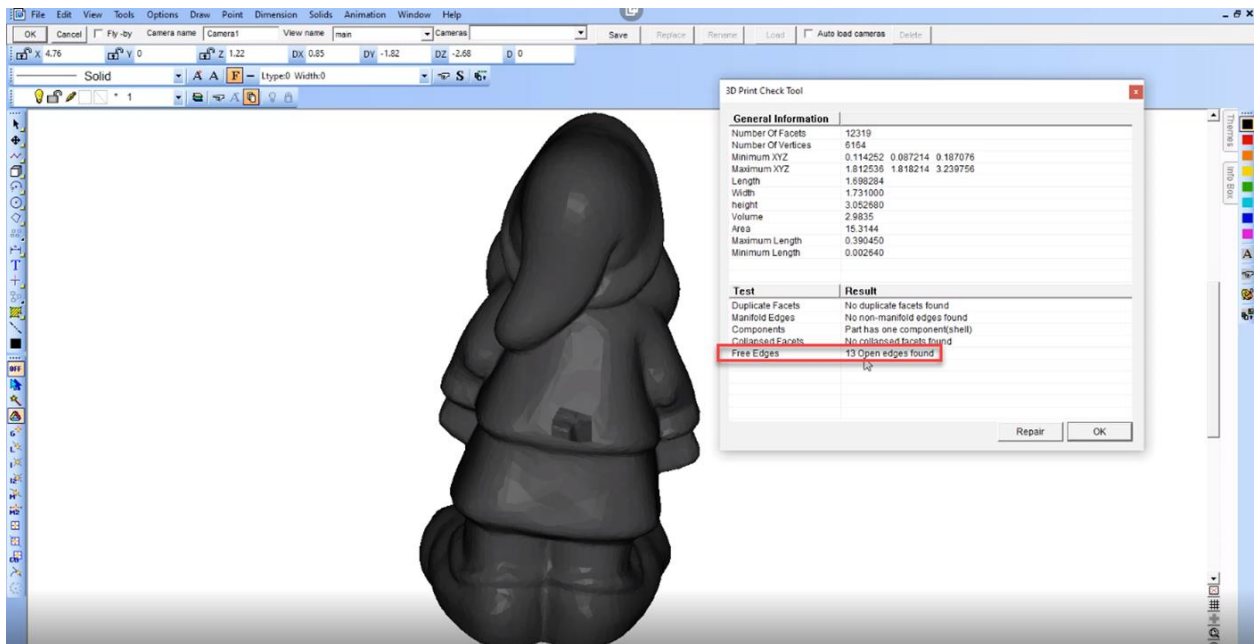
File Edit View Tools Options Draw Point Dimension Solids Animation Window Help

OK Cancel Fly-by Camera name Camera1 View name main Cameras Save Replace Rename Load Auto load cameras Delete

X 4.76 Y 0 Z 1.22 DX 0.85 DY -1.82 DZ -2.68 D 0

Solid A A F Ltype:0 Width:0 S

1

3D Print Check Tool

| General Information | |
|---|---|
| Number Of Facets | 12319 |
| Number Of Vertices | 6164 |
| Minimum XYZ | 0.114252 0.087214 0.187076 |
| Maximum XYZ | 1.812536 1.818214 3.239756 |
| Length | 1.698284 |
| Width | 1.731000 |
| height | 3.052680 |
| Volume | 2.9835 |
| Area | 15.3144 |
| Maximum Length | 0.390450 |
| Minimum Length | 0.002640 |

| Test | Result |
|---|---|
| Duplicate Facets | No duplicate facets found |
| Manifold Edges | No non-manifold edges found |
| Components | Part has one component(shell) |
| Collapsed Facets | No collapsed facets found |
| Free Edges | 13 Open edges found |

Repair OK

Themes Info Box

OFF